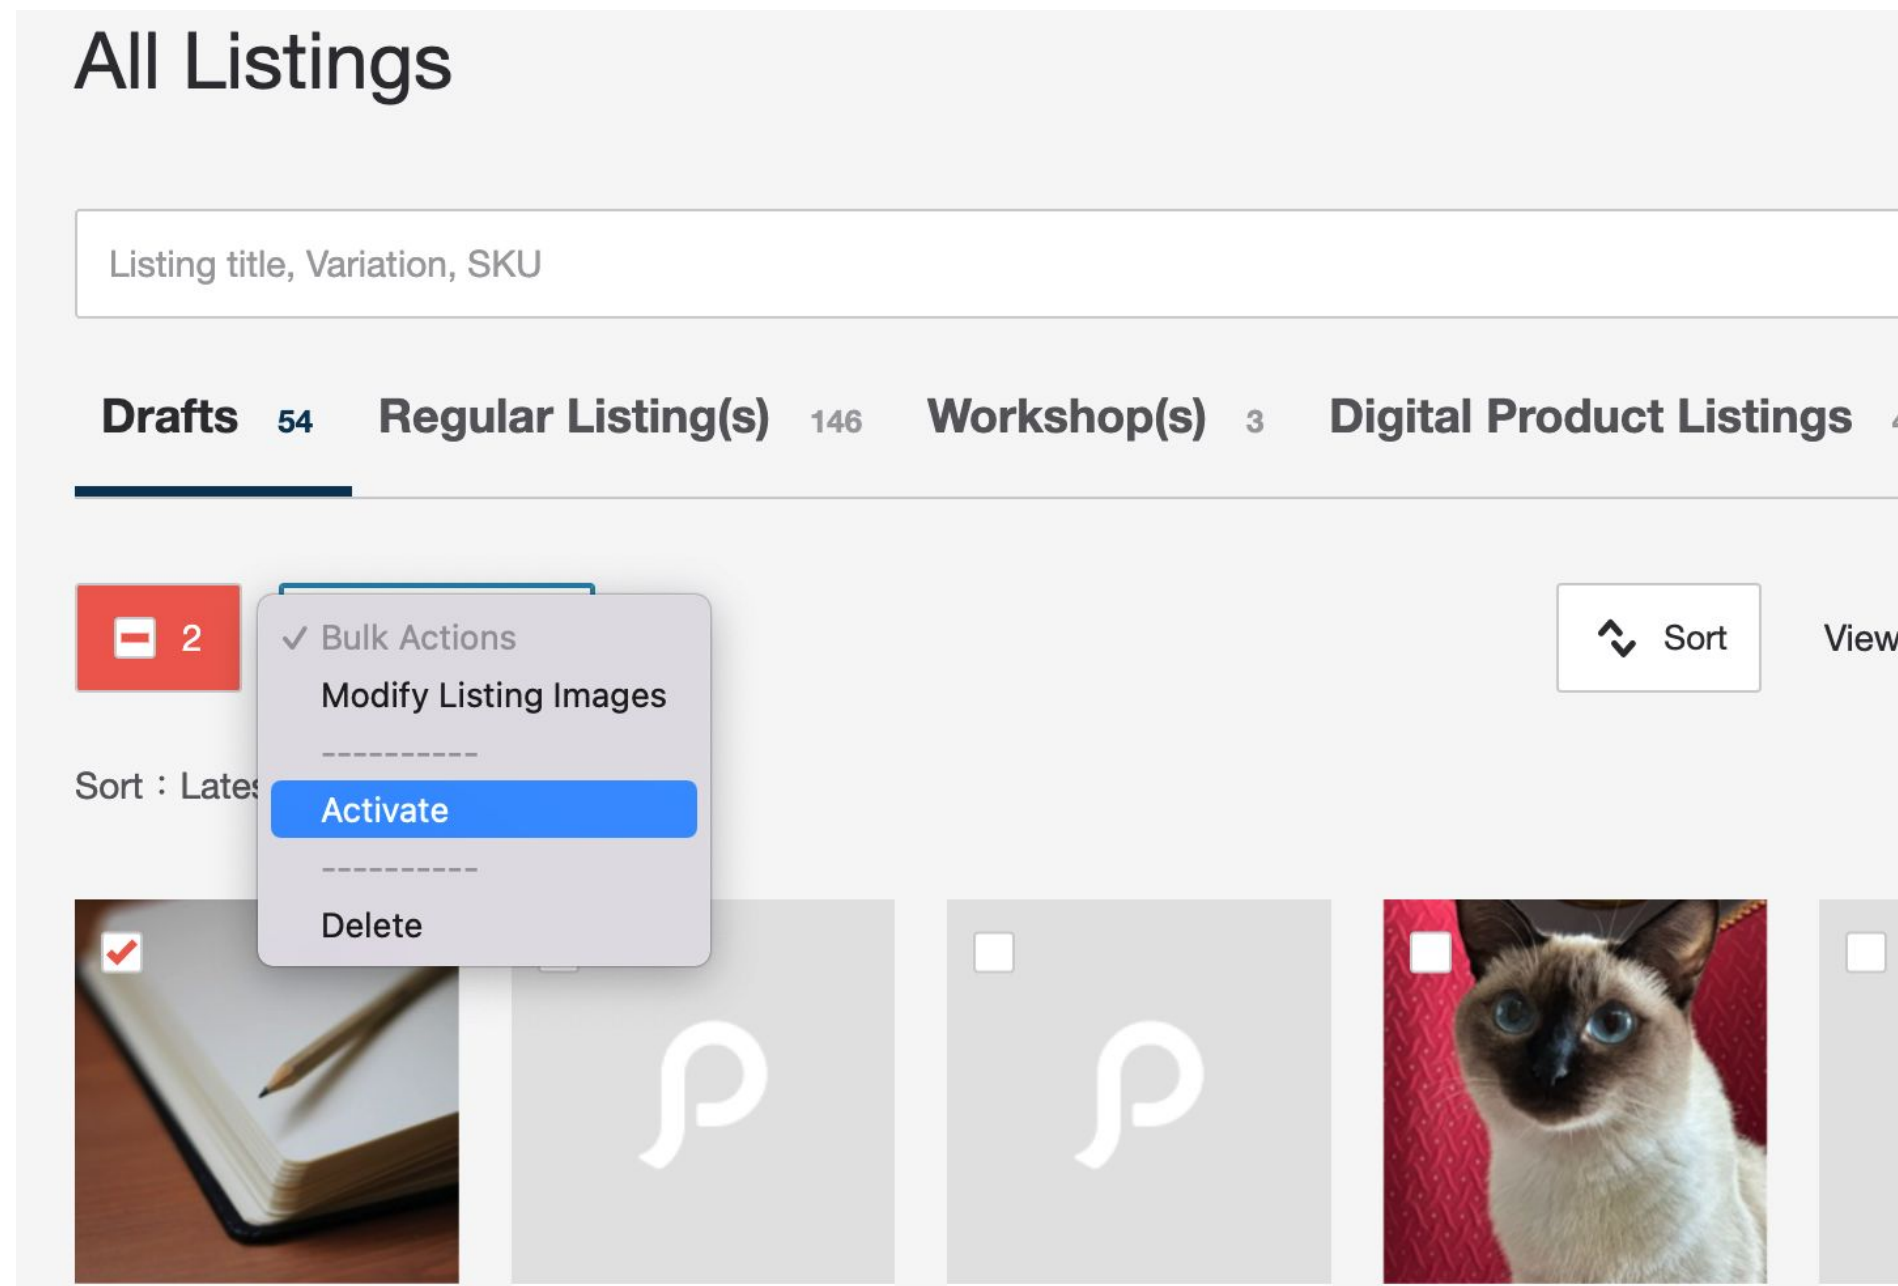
All Listings

Listing title, Variation, SKU

Drafts 54 Regular Listing(s) 146 Workshop(s) 3 Digital Product Listings

2

✓ Bulk Actions
Modify Listing Images
----------
Activate
----------
Delete

Sort

View

Sort : Lates